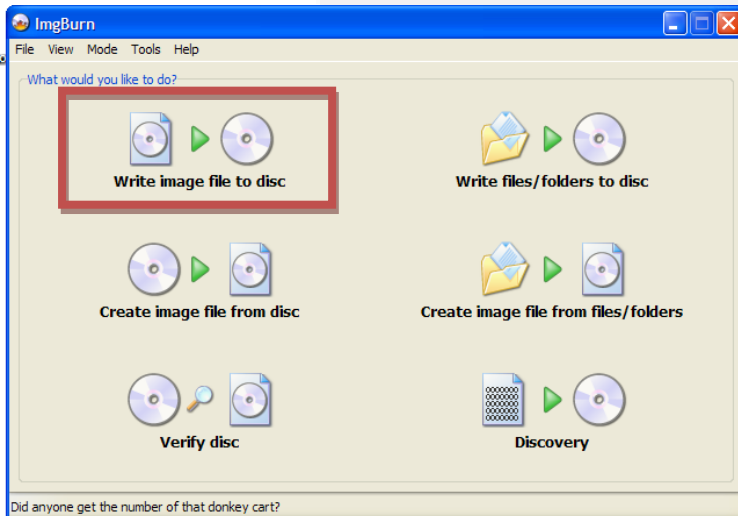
ImgBurn

File View Mode Tools Help

What would you like to do?

Write image file to disc

Write files/folders to disc

Create image file from disc

Create image file from files/folders

Verify disc

Discovery

Did anyone get the number of that donkey cart?